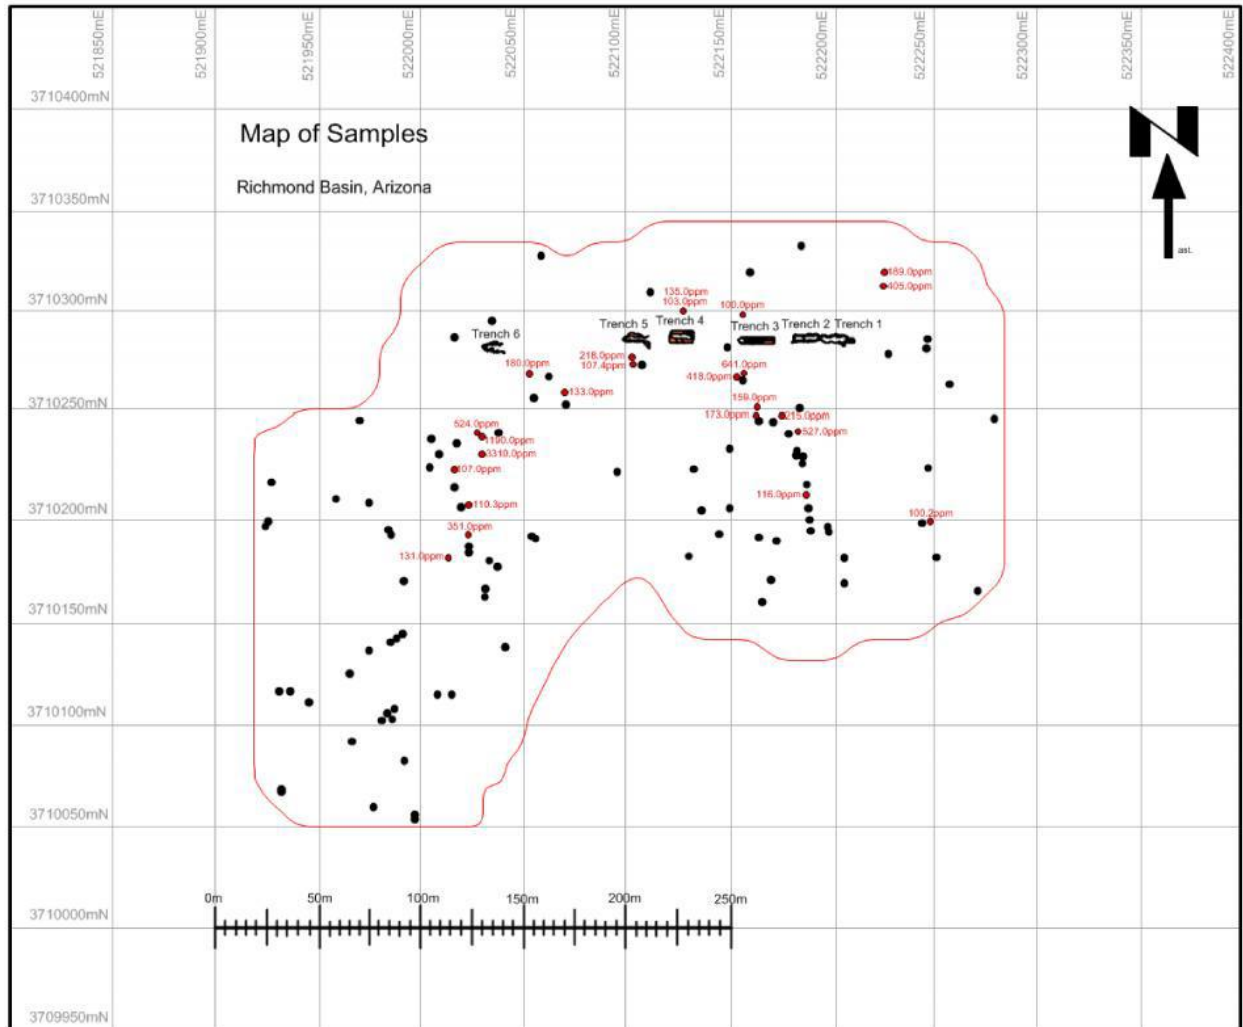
521850mE 521900mE 521950mE 522000mE 522050mE 522100mE 522150mE 522200mE 522250mE 522300mE 522350mE 522400mE

3710400mN

Map of Samples

Richmond Basin, Arizona

3710350mN

ast.

189.0ppm
405.0ppm

3710300mN

135.0ppm
103.0ppm
100.0ppm

Trench 6
Trench 5
Trench 4
Trench 3
Trench 2
Trench 1

218.0ppm
107.4ppm
180.0ppm
641.0ppm
418.0ppm
133.0ppm

3710250mN

159.0ppm
173.0ppm
215.0ppm
527.0ppm
524.0ppm
1190.0ppm
3310.0ppm
107.0ppm

116.0ppm
110.3ppm

3710200mN

100.2ppm
351.0ppm
131.0ppm

3710150mN

3710100mN

3710050mN

3710000mN

0m 50m 100m 150m 200m 250m

3709950mN